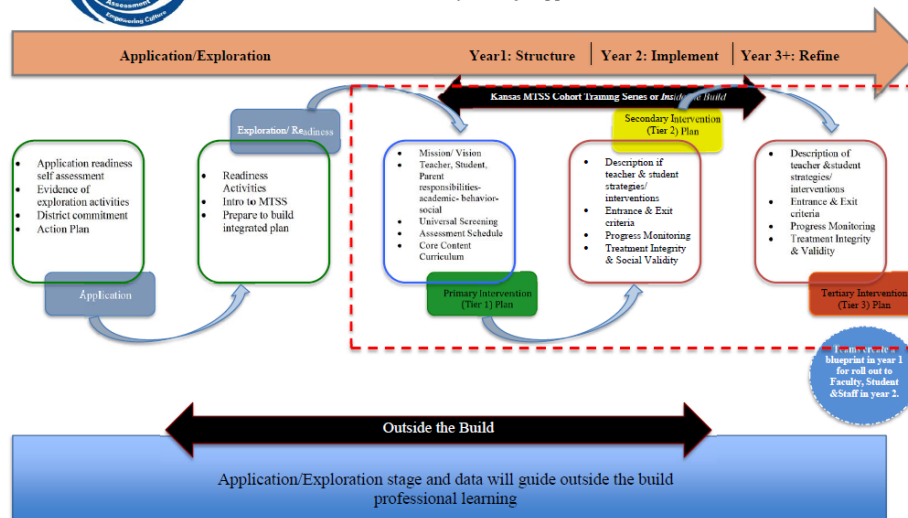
Assessment
Engineering Culture

Application/Exploration

Year1: Structure | Year 2: Implement | Year 3+: Refine

Kansas MTSS Cohort Training Series or Inside the Build

Exploration/ Readiness

Secondary Intervention (Tier 2) Plan

- Application readiness self assessment
- Evidence of exploration activities
- District commitment
- Action Plan

Application

- Readiness Activities
- Intro to MTSS
- Prepare to build integrated plan

- Mission/ Vision
- Teacher, Student, Parent responsibilities- academic- behavior- social
- Universal Screening
- Assessment Schedule
- Core Content Curriculum

Primary Intervention (Tier 1) Plan

- Description if teacher & student strategies/ interventions
- Entrance & Exit criteria
- Progress Monitoring
- Treatment Integrity & Social Validity

- Description of teacher &student strategies/ interventions
- Entrance & Exit criteria
- Progress Monitoring
- Treatment Integrity & Validity

Tertiary Intervention (Tier 3) Plan

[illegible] blueprint in year 1 for roll out to Faculty, Student &Staff in year 2.

Outside the Build

Application/Exploration stage and data will guide outside the build professional learning